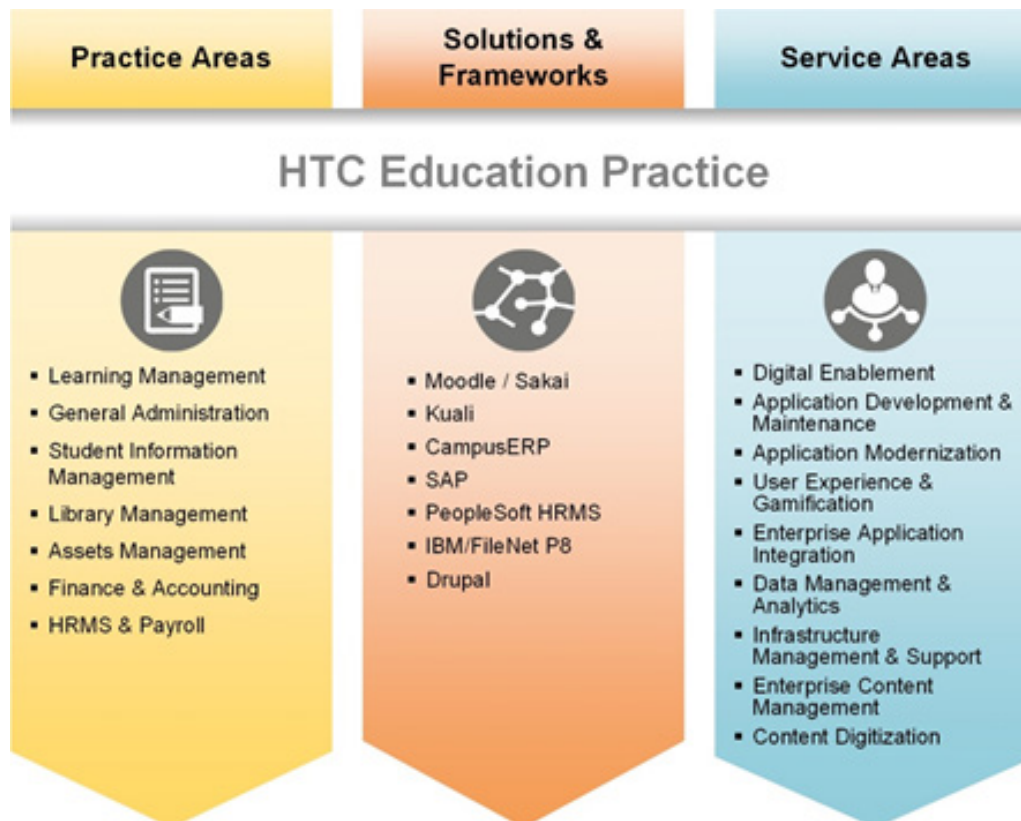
Practice Areas

Solutions & Frameworks

Service Areas

HTC Education Practice

- Learning Management
- General Administration
- Student Information Management
- Library Management
- Assets Management
- Finance & Accounting
- HRMS & Payroll

- Moodle / Sakai
- Kuali
- CampusERP
- SAP
- PeopleSoft HRMS
- IBM/FileNet P8
- Drupal

- Digital Enablement
- Application Development & Maintenance
- Application Modernization
- User Experience & Gamification
- Enterprise Application Integration
- Data Management & Analytics
- Infrastructure Management & Support
- Enterprise Content Management
- Content Digitization